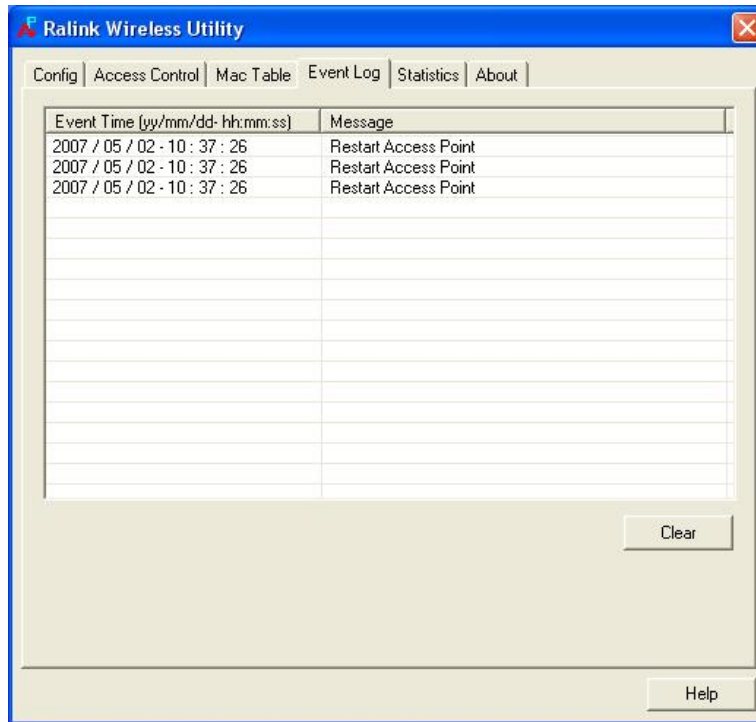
Ralink Wireless Utility

Config | Access Control | Mac Table | Event Log | Statistics | About

| Event Time (yy/mm/dd- hh:mm:ss) | Message |
|---|---|
| 2007 / 05 / 02 - 10 : 37 : 26 | Restart Access Point |
| 2007 / 05 / 02 - 10 : 37 : 26 | Restart Access Point |
| 2007 / 05 / 02 - 10 : 37 : 26 | Restart Access Point |

Clear

Help